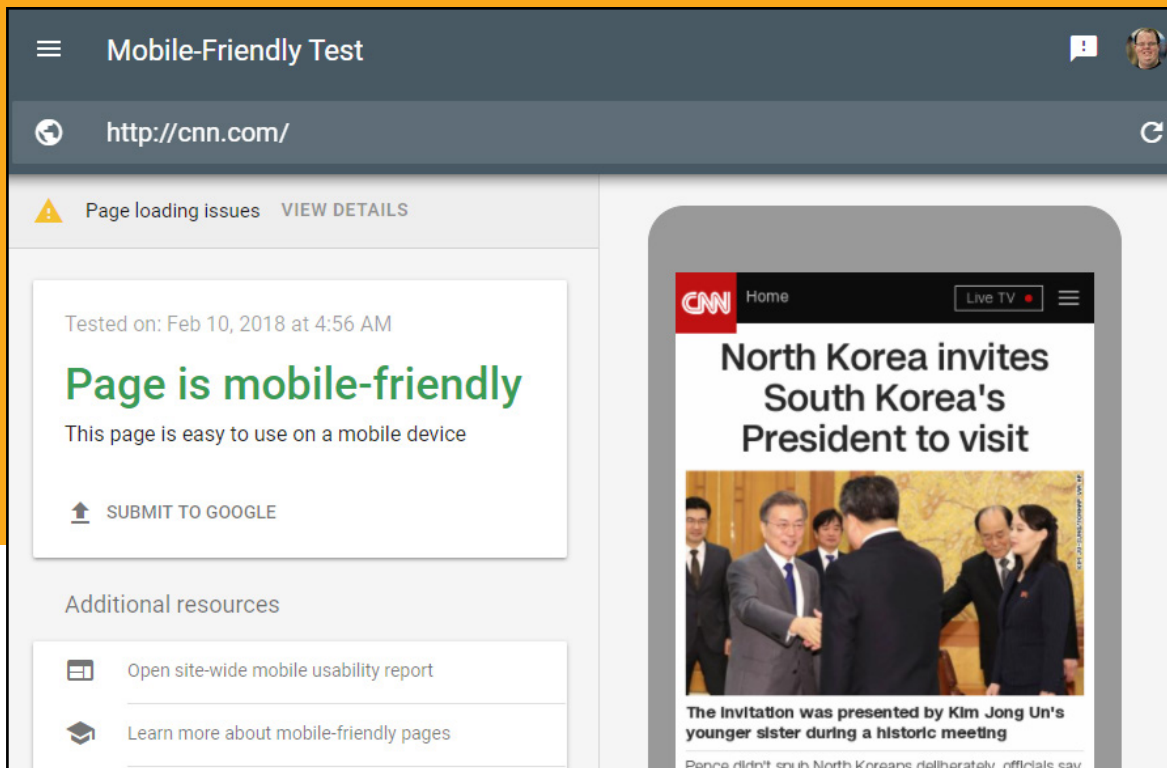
Mobile-Friendly Test

http://cnn.com/

Page loading issues VIEW DETAILS

Tested on: Feb 10, 2018 at 4:56 AM

Page is mobile-friendly

This page is easy to use on a mobile device

SUBMIT TO GOOGLE

Additional resources

Open site-wide mobile usability report

Learn more about mobile-friendly pages

CNN Home Live TV

North Korea invites South Korea's President to visit

The invitation was presented by Kim Jong Un's younger sister during a historic meeting

Pence didn't snub North Koreans deliberately, officials say